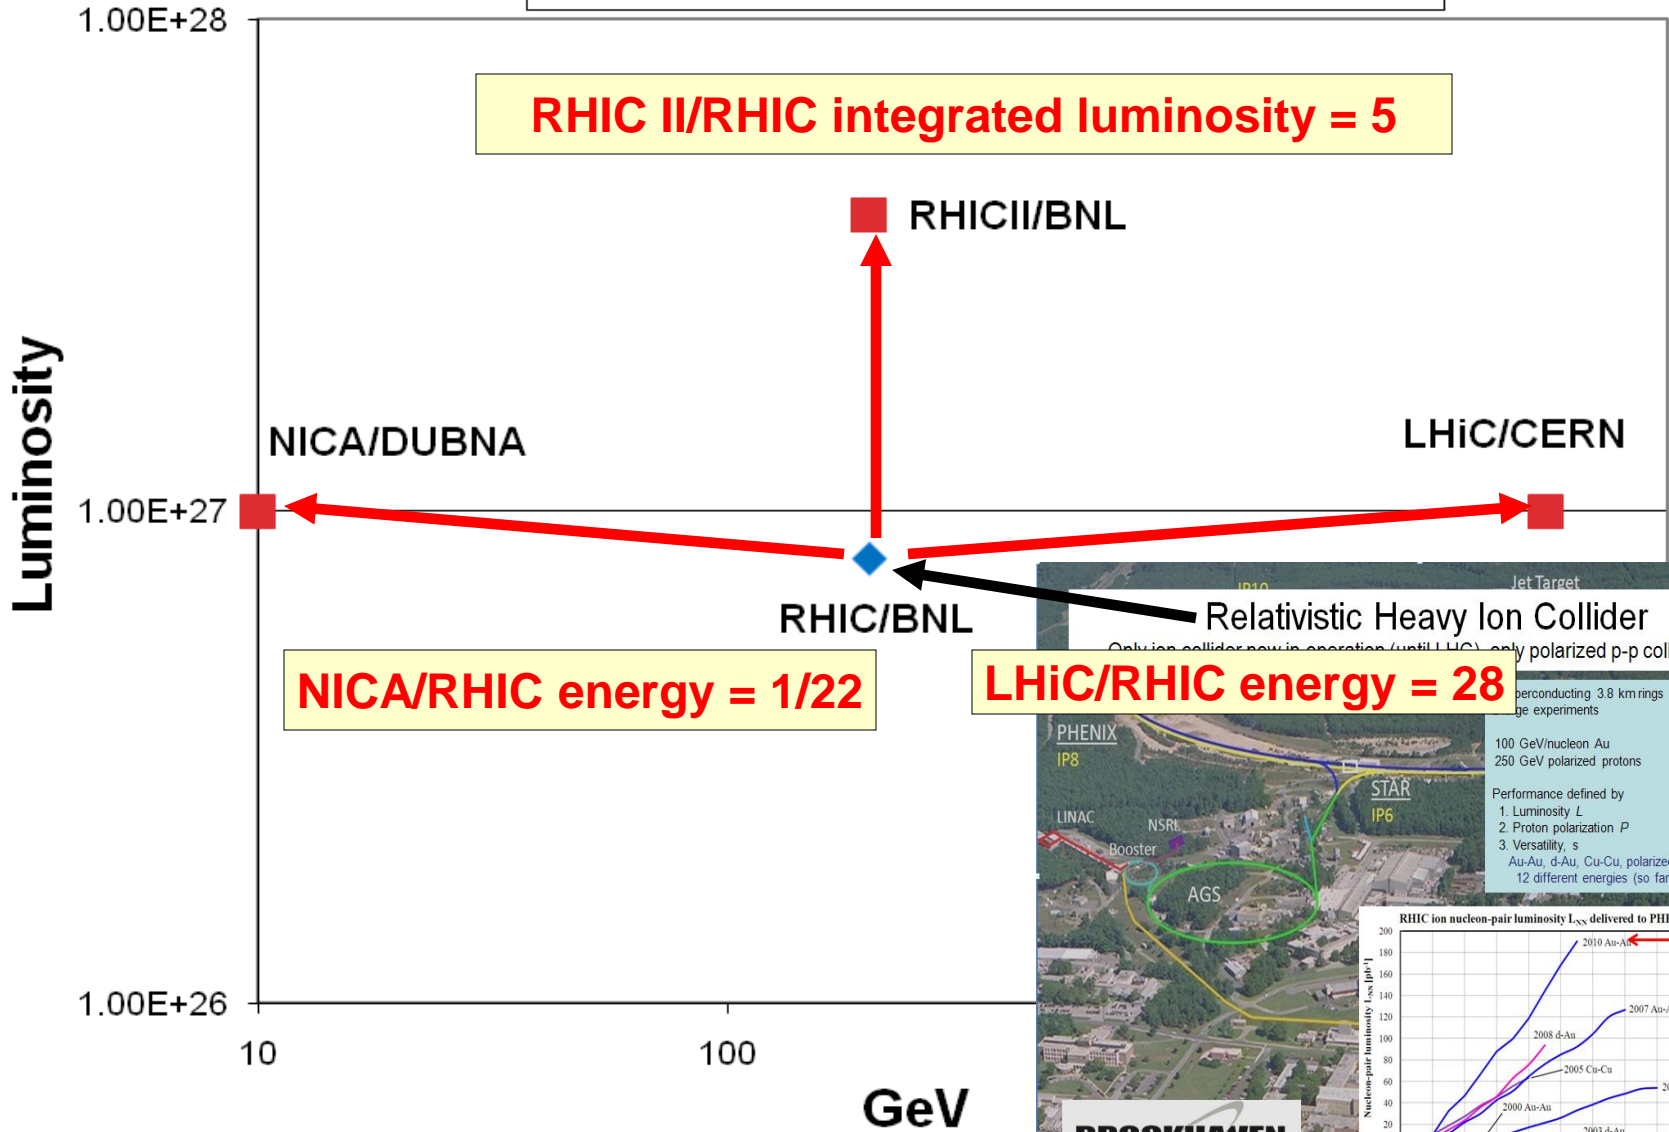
1.00E+28

RHIC II/RHIC integrated luminosity = 5

RHICII/BNL

Luminosity

NICA/DUBNA

LHiC/CERN

1.00E+27

RHIC/BNL

Jet Target

Relativistic Heavy Ion Collider

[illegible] only polarized p-p col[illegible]

NICA/RHIC energy = 1/22

LHiC/RHIC energy = 28

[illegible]perconducting 3.8 km rings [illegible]ge experiments

PHENIX IP8

100 GeV/nucleon Au
250 GeV polarized protons

STAR IP6

Performance defined by
1. Luminosity $L$
2. Proton polarization $P$
3. Versatility, s
Au-Au, d-Au, Cu-Cu, polarize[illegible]
12 different energies (so fa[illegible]

LINAC

NSRL

Booster

AGS

RHIC ion nucleon-pair luminosity $L_{NN}$ delivered to PH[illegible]

Nucleon-pair luminosity $L_{NN}$ [pb$^{-1}$]

200 180 160 140 120 100 80 60 40 20

2010 Au-Au

2007 Au-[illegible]

2008 d-Au

2005 Cu-Cu

2000 Au-Au

2003 d-Au

1.00E+26

10

100

GeV